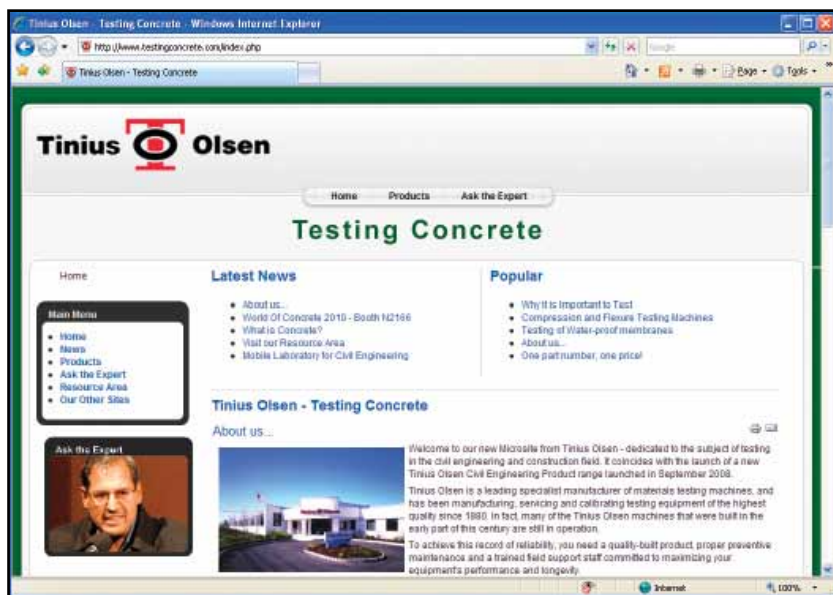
Tinius Olsen - Testing Concrete - Windows Internet Explorer

http://www.testingconcrete.com/index.php

Google

Tinius Olsen - Testing Concrete

Page · Tools ·

Tinius Olsen

Home Products Ask the Expert

Testing Concrete

Home

Main Menu
- Home
- News
- Products
- Ask the Expert
- Resource Area
- Our Other Sites

Ask the Expert

Latest News
- About us...
- World Of Concrete 2010 - Booth N2166
- What is Concrete?
- Visit our Resource Area
- Mobile Laboratory for Civil Engineering

Popular
- Why it is Important to Test
- Compression and Flexure Testing Machines
- Testing of Water-proof membranes
- About us...
- One part number, one price!

Tinius Olsen - Testing Concrete

About us...

Welcome to our new Microsite from Tinius Olsen - dedicated to the subject of testing in the civil engineering and construction field. It coincides with the launch of a new Tinius Olsen Civil Engineering Product range launched in September 2008.

Tinius Olsen is a leading specialist manufacturer of materials testing machines, and has been manufacturing, servicing and calibrating testing equipment of the highest quality since 1880. In fact, many of the Tinius Olsen machines that were built in the early part of this century are still in operation.

To achieve this record of reliability, you need a quality-built product, proper preventive maintenance and a trained field support staff committed to maximizing your equipment's performance and longevity.

Internet

100%